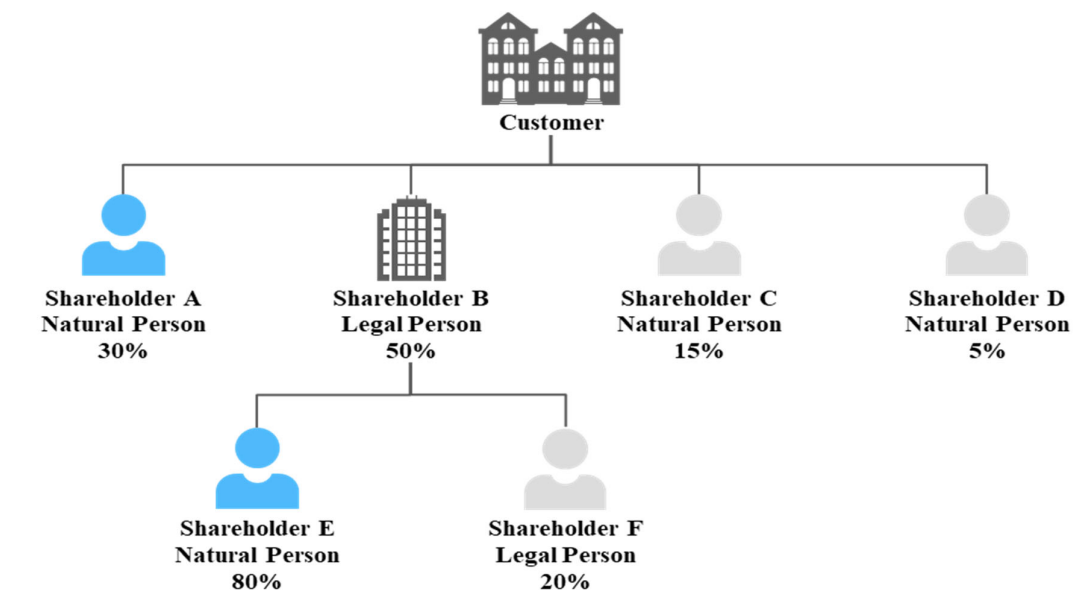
Customer

Shareholder A
Natural Person
30%

Shareholder B
Legal Person
50%

Shareholder C
Natural Person
15%

Shareholder D
Natural Person
5%

Shareholder E
Natural Person
80%

Shareholder F
Legal Person
20%